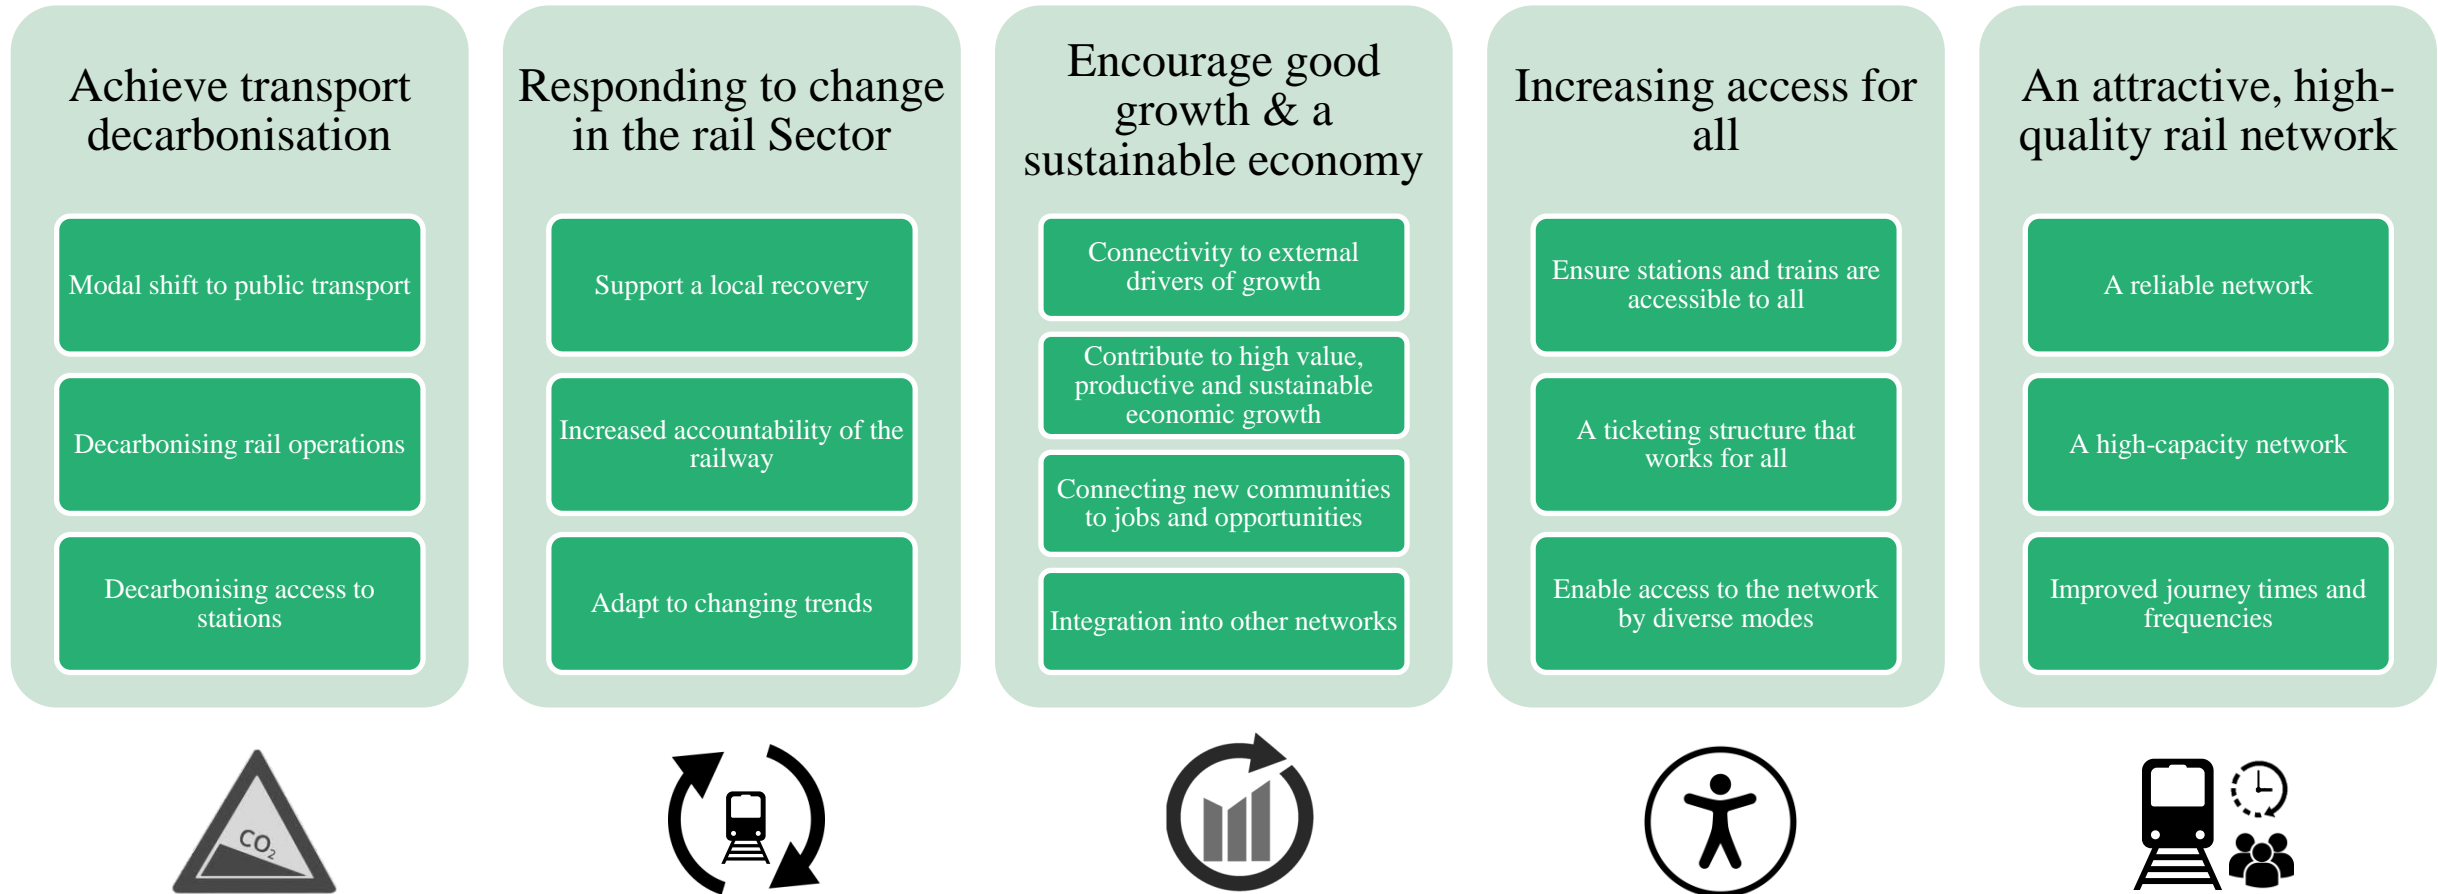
Achieve transport decarbonisation

Modal shift to public transport

Decarbonising rail operations

Decarbonising access to stations

Responding to change in the rail Sector

Support a local recovery

Increased accountability of the railway

Adapt to changing trends

Encourage good growth & a sustainable economy

Connectivity to external drivers of growth

Contribute to high value, productive and sustainable economic growth

Connecting new communities to jobs and opportunities

Integration into other networks

Increasing access for all

Ensure stations and trains are accessible to all

A ticketing structure that works for all

Enable access to the network by diverse modes

An attractive, high-quality rail network

A reliable network

A high-capacity network

Improved journey times and frequencies

$CO_2$